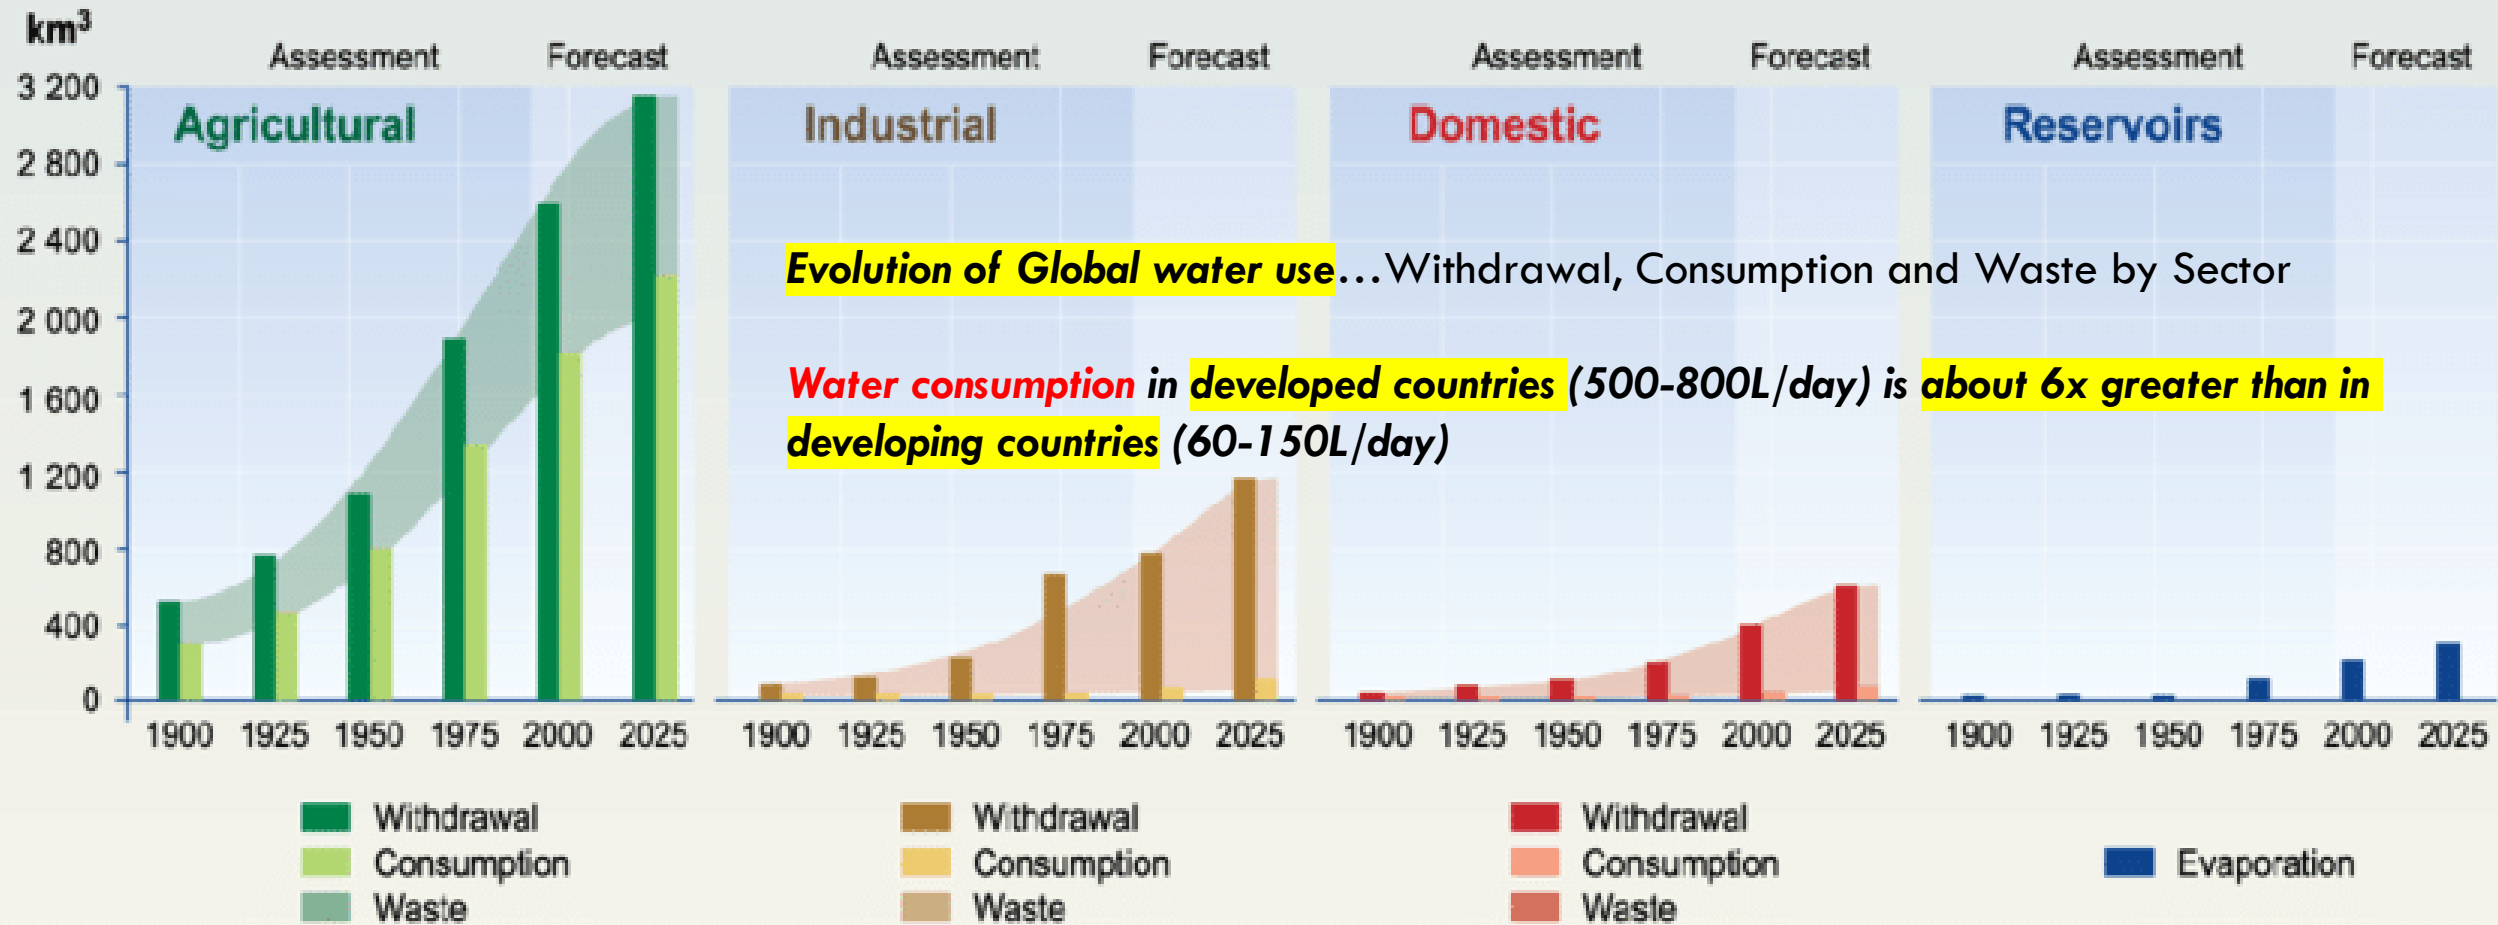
$km^3$

Assessment Forecast Assessment Forecast Assessment Forecast Assessment Forecast

3 200
2 800
2 400
2 000
1 600
1 200
800
400
0

Agricultural

Industrial

Domestic

Reservoirs

Evolution of Global water use…Withdrawal, Consumption and Waste by Sector

Water consumption in developed countries (500-800L/day) is about 6x greater than in developing countries (60-150L/day)

1900 1925 1950 1975 2000 2025 1900 1925 1950 1975 2000 2025 1900 1925 1950 1975 2000 2025 1900 1925 1950 1975 2000 2025

Withdrawal
Consumption
Waste

Withdrawal
Consumption
Waste

Withdrawal
Consumption
Waste

Evaporation